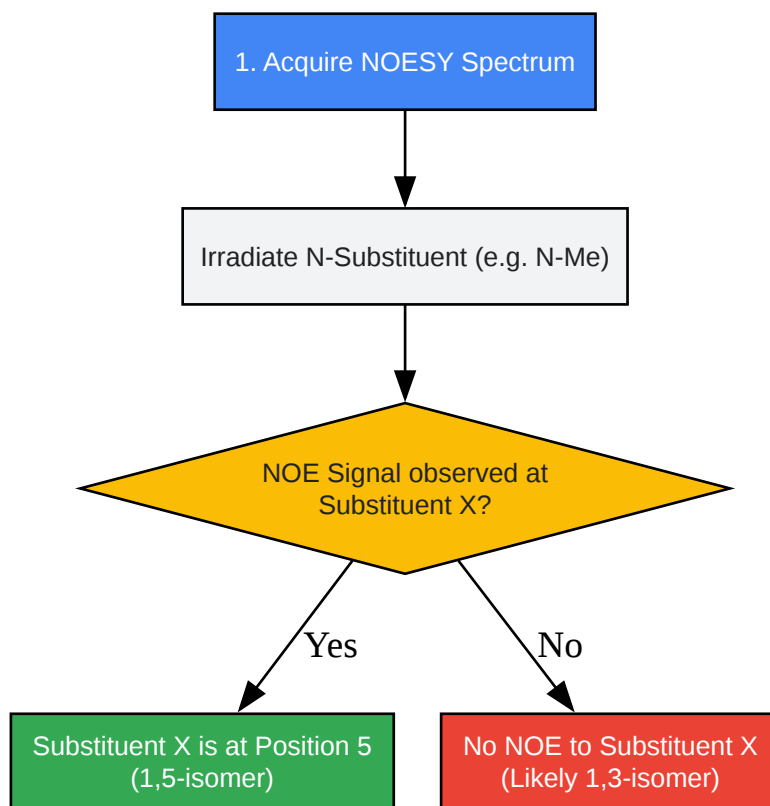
1. Acquire NOESY Spectrum

Irradiate N-Substituent (e.g. N-Me)

NOE Signal observed at Substituent X?

Yes

No

Substituent X is at Position 5 (1,5-isomer)

No NOE to Substituent X (Likely 1,3-isomer)